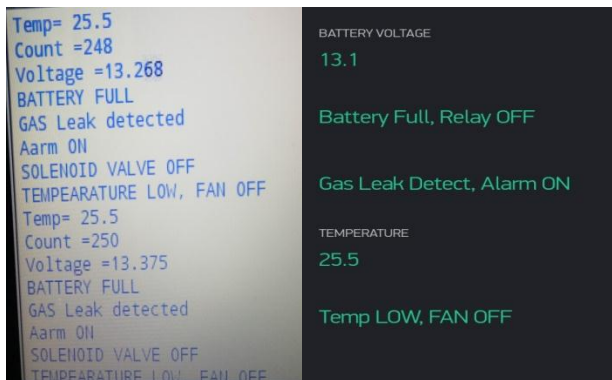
Temp= 25.5
Count =248
Voltage =13.268
BATTERY FULL
GAS Leak detected
Aarm ON
SOLENOID VALVE OFF
TEMPEARATURE LOW, FAN OFF
Temp= 25.5
Count =250
Voltage =13.375
BATTERY FULL
GAS Leak detected
Aarm ON
SOLENOID VALVE OFF
TEMPEARATURE LOW, FAN OFF

BATTERY VOLTAGE
13.1

Battery Full, Relay OFF

Gas Leak Detect, Alarm ON

TEMPERATURE
25.5

Temp LOW, FAN OFF